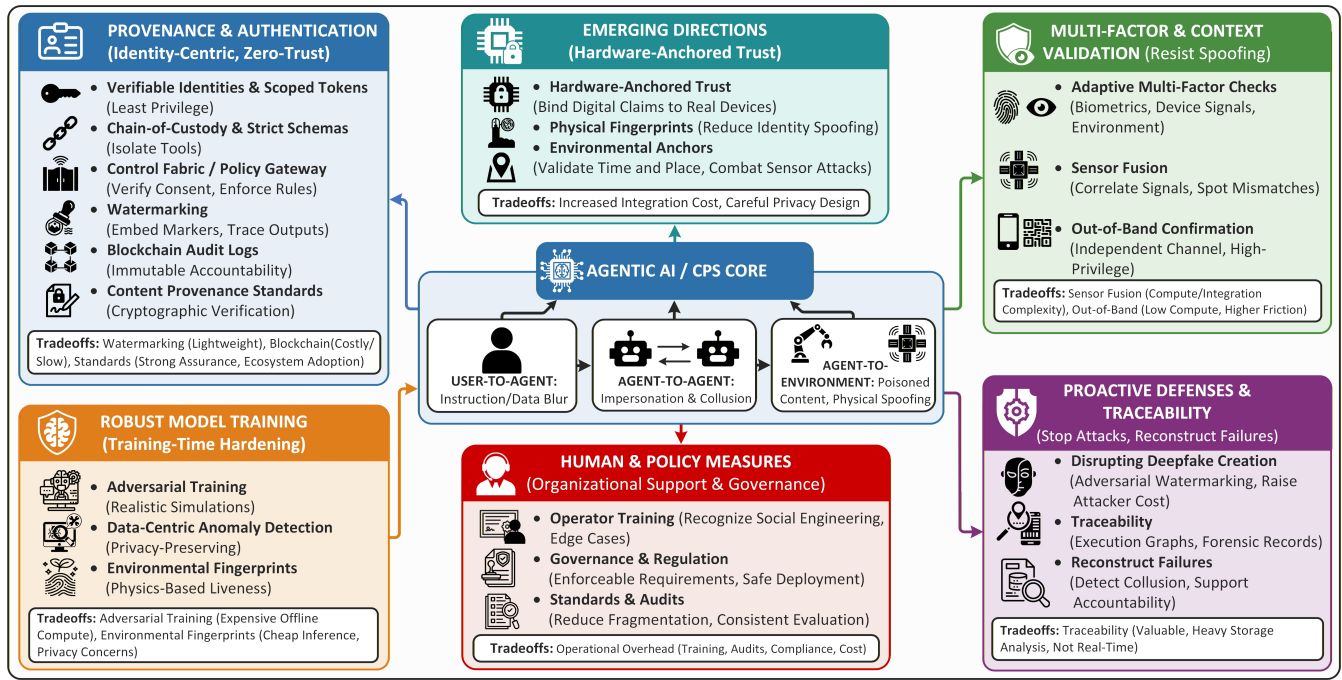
PROVENANCE & AUTHENTICATION
(Identity-Centric, Zero-Trust)

• Verifiable Identities & Scoped Tokens (Least Privilege)
• Chain-of-Custody & Strict Schemas (Isolate Tools)
• Control Fabric / Policy Gateway (Verify Consent, Enforce Rules)
• Watermarking (Embed Markers, Trace Outputs)
• Blockchain Audit Logs (Immutable Accountability)
• Content Provenance Standards (Cryptographic Verification)

Tradeoffs: Watermarking (Lightweight), Blockchain(Costly/ Slow), Standards (Strong Assurance, Ecosystem Adoption)

EMERGING DIRECTIONS
(Hardware-Anchored Trust)

• Hardware-Anchored Trust (Bind Digital Claims to Real Devices)
• Physical Fingerprints (Reduce Identity Spoofing)
• Environmental Anchors (Validate Time and Place, Combat Sensor Attacks)

Tradeoffs: Increased Integration Cost, Careful Privacy Design

MULTI-FACTOR & CONTEXT VALIDATION (Resist Spoofing)

• Adaptive Multi-Factor Checks (Biometrics, Device Signals, Environment)
• Sensor Fusion (Correlate Signals, Spot Mismatches)
• Out-of-Band Confirmation (Independent Channel, High-Privilege)

Tradeoffs: Sensor Fusion (Compute/Integration Complexity), Out-of-Band (Low Compute, Higher Friction)

AGENTIC AI / CPS CORE

USER-TO-AGENT: Instruction/Data Blur
AGENT-TO-AGENT: Impersonation & Collusion
AGENT-TO-ENVIRONMENT: Poisoned Content, Physical Spoofing

ROBUST MODEL TRAINING
(Training-Time Hardening)

• Adversarial Training (Realistic Simulations)
• Data-Centric Anomaly Detection (Privacy-Preserving)
• Environmental Fingerprints (Physics-Based Liveness)

Tradeoffs: Adversarial Training (Expensive Offline Compute), Environmental Fingerprints (Cheap Inference, Privacy Concerns)

HUMAN & POLICY MEASURES
(Organizational Support & Governance)

• Operator Training (Recognize Social Engineering, Edge Cases)
• Governance & Regulation (Enforceable Requirements, Safe Deployment)
• Standards & Audits (Reduce Fragmentation, Consistent Evaluation)

Tradeoffs: Operational Overhead (Training, Audits, Compliance, Cost)

PROACTIVE DEFENSES & TRACEABILITY
(Stop Attacks, Reconstruct Failures)

• Disrupting Deepfake Creation (Adversarial Watermarking, Raise Attacker Cost)
• Traceability (Execution Graphs, Forensic Records)
• Reconstruct Failures (Detect Collusion, Support Accountability)

Tradeoffs: Traceability (Valuable, Heavy Storage Analysis, Not Real-Time)